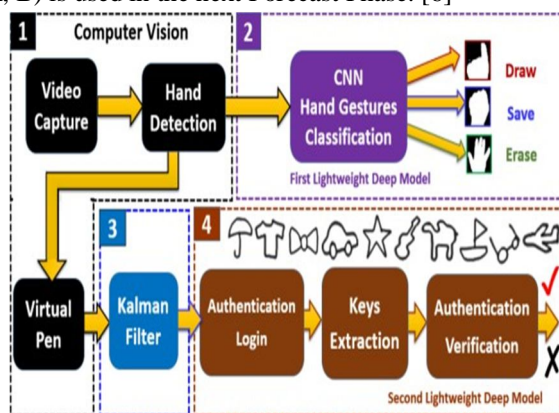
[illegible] is used in the next Forecast Phase. [8]

1 Computer Vision

Video Capture

Hand Detection

2

CNN Hand Gestures Classification

Draw

Save

Erase

First Lightweight Deep Model

Virtual Pen

3

Kalman Filter

4

Authentication Login

Keys Extraction

Authentication Verification

✓

✗

Second Lightweight Deep Model